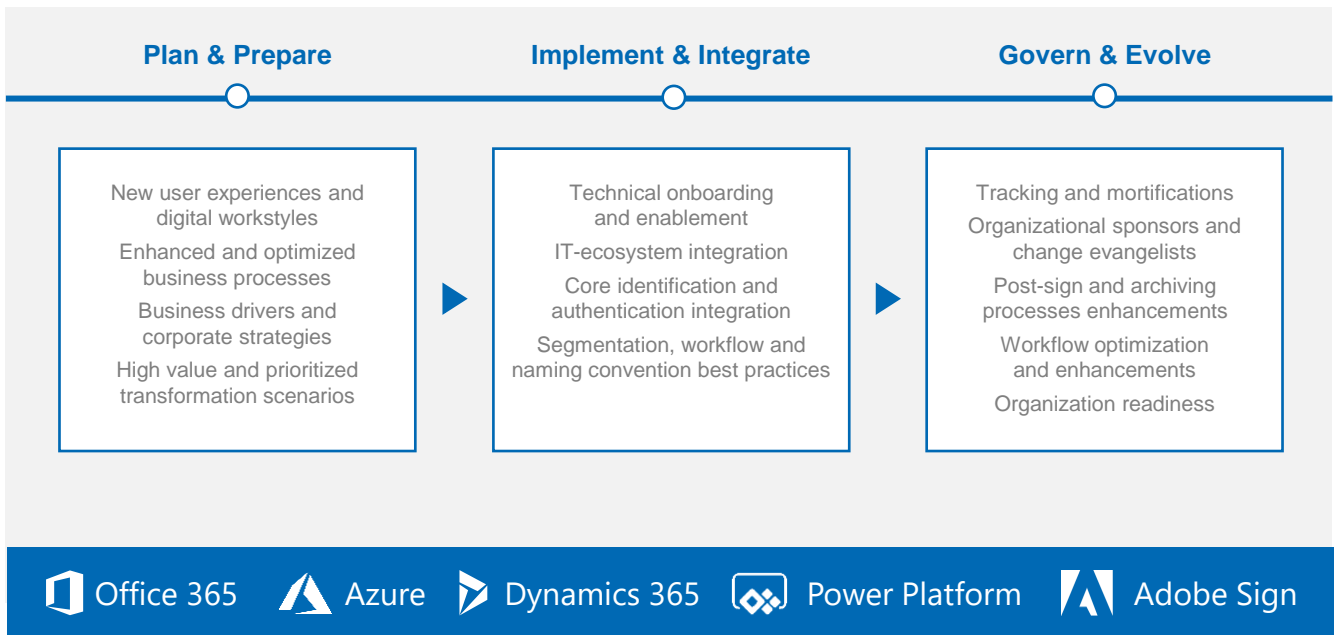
Plan & Prepare

Implement & Integrate

Govern & Evolve

New user experiences and digital workstyles

Enhanced and optimized business processes

Business drivers and corporate strategies

High value and prioritized transformation scenarios

Technical onboarding and enablement

IT-ecosystem integration

Core identification and authentication integration

Segmentation, workflow and naming convention best practices

Tracking and mortifications

Organizational sponsors and change evangelists

Post-sign and archiving processes enhancements

Workflow optimization and enhancements

Organization readiness

Office 365 Azure Dynamics 365 Power Platform Adobe Sign